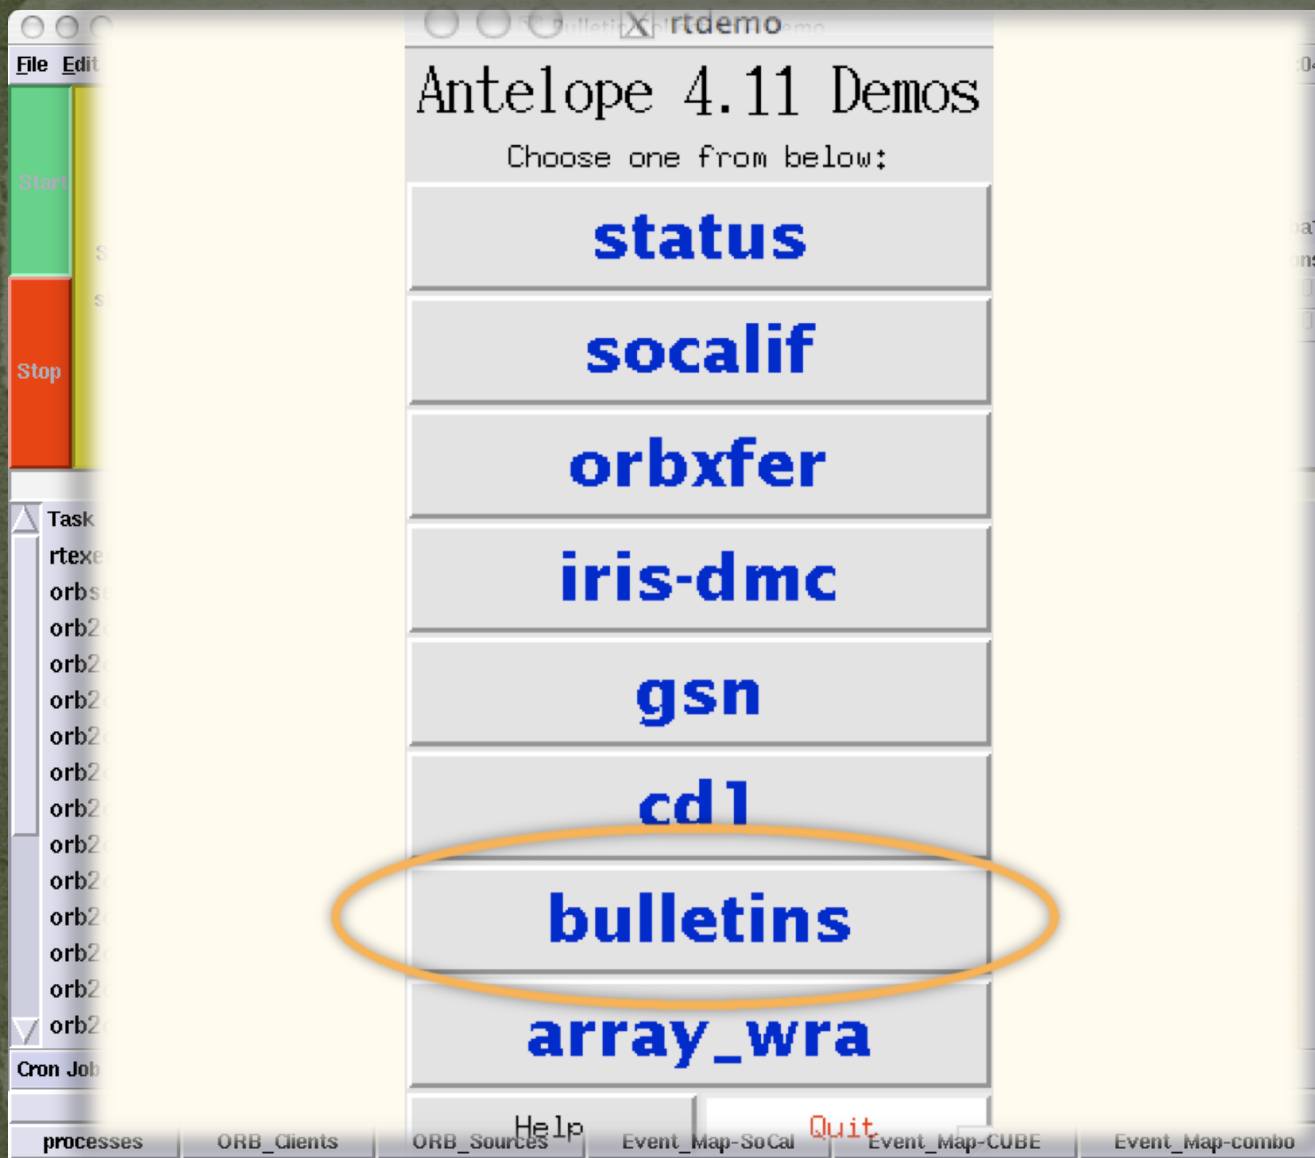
File Edit

Start

Stop

Task
rtexe
orbs
orb2
orb2
orb2
orb2
orb2
orb2
orb2
orb2
orb2
orb2
orb2
orb2

Cron Job

rtdemo

Antelope 4.11 Demos

Choose one from below:

status

socalif

orbxfer

iris-dmc

gsn

cd1

bulletins

array_wra

Help

Quit

processes | ORB_Clients | ORB_Sources | Event_Map-SoCal | Event_Map-CUBE | Event_Map-combo